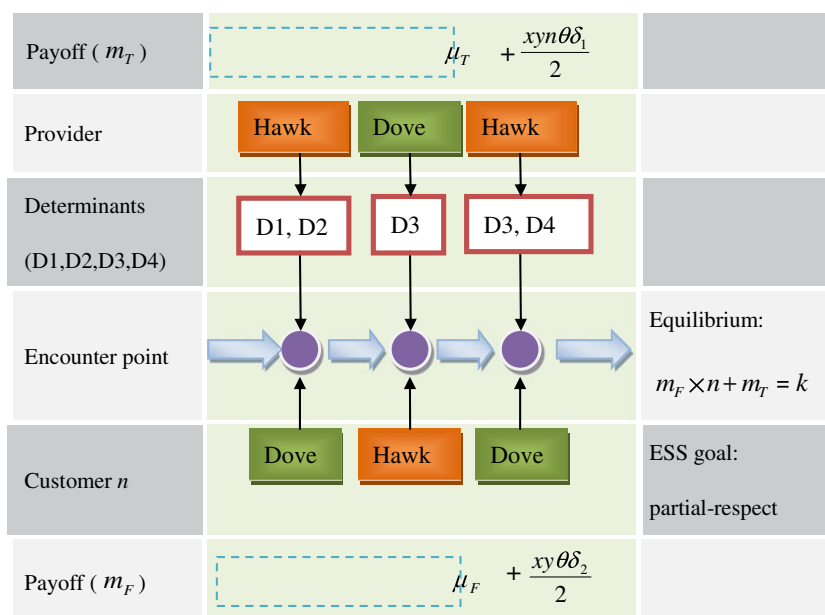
| | | |
|---|---|---|
| Payoff ( $m_T$ ) | $\mu_T$ $+\frac{xyn\theta\delta_1}{2}$ | |
| Provider | Hawk Dove Hawk | |
| Determinants (D1,D2,D3,D4) | D1, D2 D3 D3, D4 | |
| Encounter point | | Equilibrium: $m_F \times n + m_T = k$ |
| Customer $n$ | Dove Hawk Dove | ESS goal: partial-respect |
| Payoff ( $m_F$ ) | $\mu_F$ $+\frac{xy\theta\delta_2}{2}$ | |